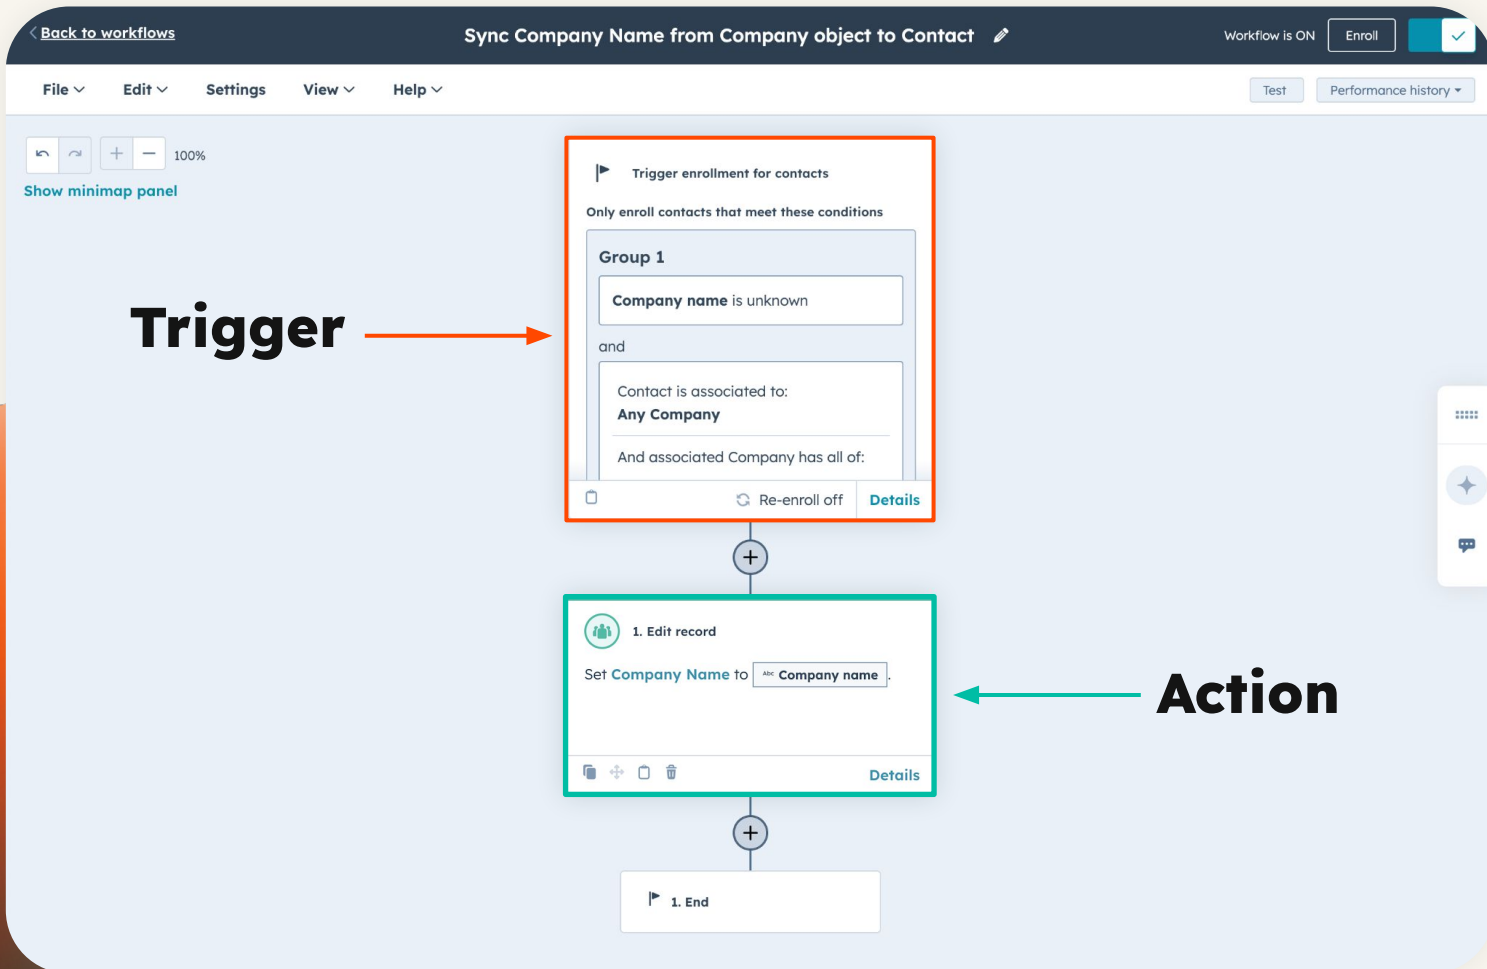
Back to workflows

Sync Company Name from Company object to Contact

Workflow is ON

Enroll

File Edit Settings View Help

Test

Performance history

100%

Show minimap panel

Trigger

Trigger enrollment for contacts

Only enroll contacts that meet these conditions

Group 1

Company name is unknown

and

Contact is associated to:
Any Company

And associated Company has all of:

Re-enroll off

Details

1. Edit record

Set Company Name to Company name.

Details

Action

1. End